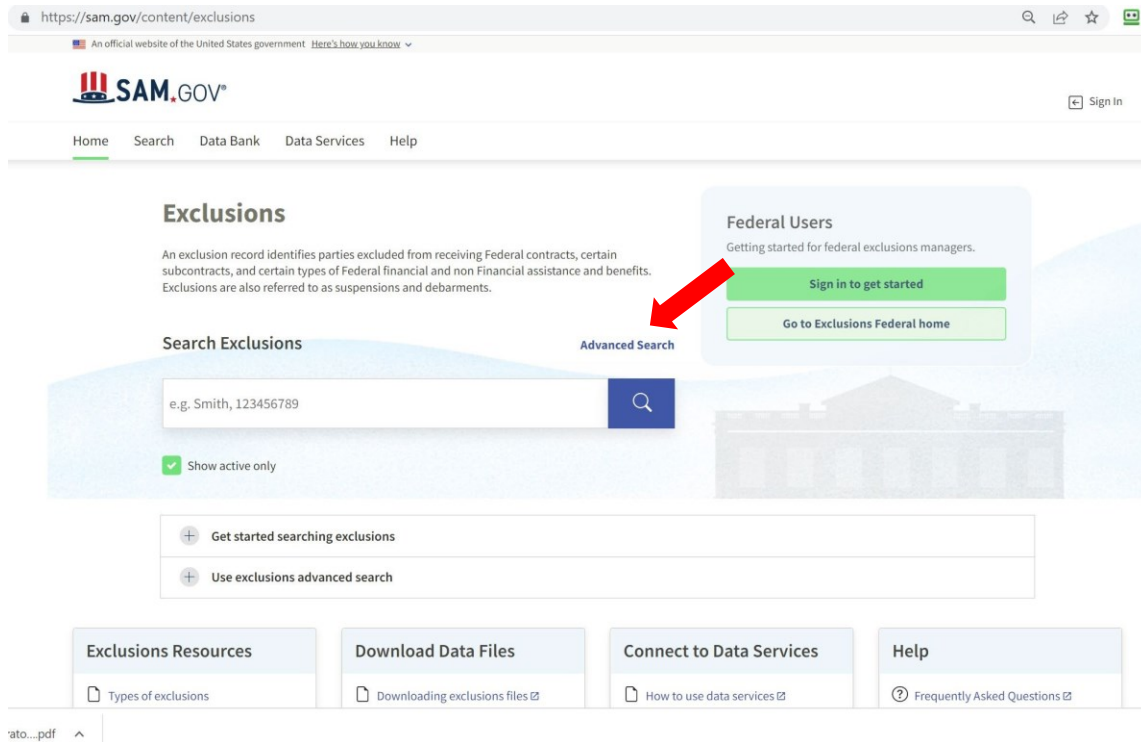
https://sam.gov/content/exclusions

An official website of the United States government Here's how you know

SAM.GOV®

Sign In

Home Search Data Bank Data Services Help

Exclusions

An exclusion record identifies parties excluded from receiving Federal contracts, certain subcontracts, and certain types of Federal financial and non Financial assistance and benefits. Exclusions are also referred to as suspensions and debarments.

Federal Users

Getting started for federal exclusions managers.

Sign in to get started

Go to Exclusions Federal home

Search Exclusions

Advanced Search

e.g. Smith, 123456789

Show active only

Get started searching exclusions

Use exclusions advanced search

Exclusions Resources

Types of exclusions

Download Data Files

Downloading exclusions files

Connect to Data Services

How to use data services

Help

Frequently Asked Questions

rato....pdf